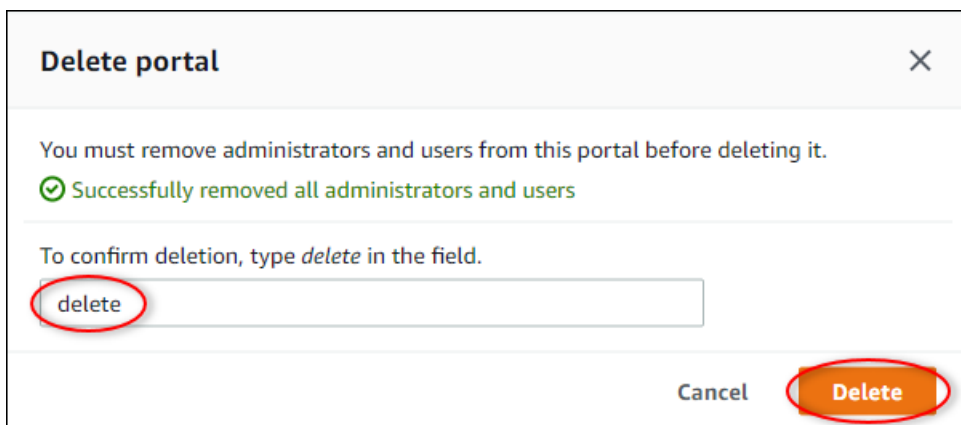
Delete portal

×

You must remove administrators and users from this portal before deleting it.

Successfully removed all administrators and users

To confirm deletion, type *delete* in the field.

delete

Cancel

Delete